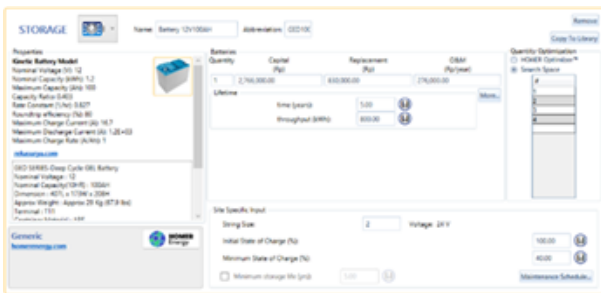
STORAGE

Name: Battery 12V100AH

Abbreviation: OED100

Remove

Copy To Library

Properties

Kinetic Battery Model

Nominal Voltage (V): 12

Nominal Capacity (kWh): 1.2

Maximum Capacity (Ah): 100

Capacity Ratio: 0.403

Rate Constant (1/hr): 0.827

Roundtrip efficiency (%): 80

Maximum Charge Current (A): 16.7

Maximum Discharge Current (A): 1.2E+03

Maximum Charge Rate (A/Ah): 1

mhsanpa.com

OED SERIES-Deep Cycle (08) Battery

Nominal Voltage : 12

Nominal Capacity(10HR) : 100AH

Dimension : 407L x 173W x 208H

Approx Weight : Approx 29 Kg (67.9 lbs)

Terminal : T11

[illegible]

Generic

homerenergy.com

HOMER Energy

Batteries

| Quantity | Capital (Rp) | Replacement (Rp) | O&M (Rp/year) |
|---|---|---|---|
| 1 | 2,760,000.00 | 630,000.00 | 276,000.00 |

Lifetime

time (years): 5.00

throughput (kWh): 800.00

More...

Quantity Optimization

HOMER Optimizer™

Search Space

#

1

2

4

6

Site Specific Input

String Size: 2

Voltage: 24 V

Initial State of Charge (%): 100.00

Minimum State of Charge (%): 40.00

Minimum storage life (yrs): 5.00

Maintenance Schedule...